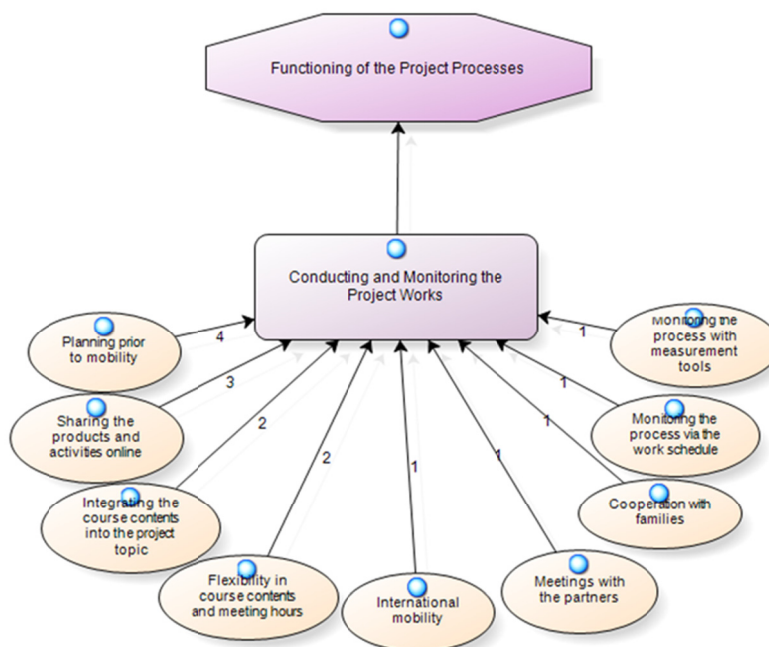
Functioning of the Project Processes

Conducting and Monitoring the Project Works

Planning prior to mobility

4

Sharing the products and activities online

3

Integrating the course contents into the project topic

2

Flexibility in course contents and meeting hours

2

International mobility

1

Meetings with the partners

1

Cooperation with families

1

Monitoring the process via the work schedule

1

Monitoring the process with measurement tools

1